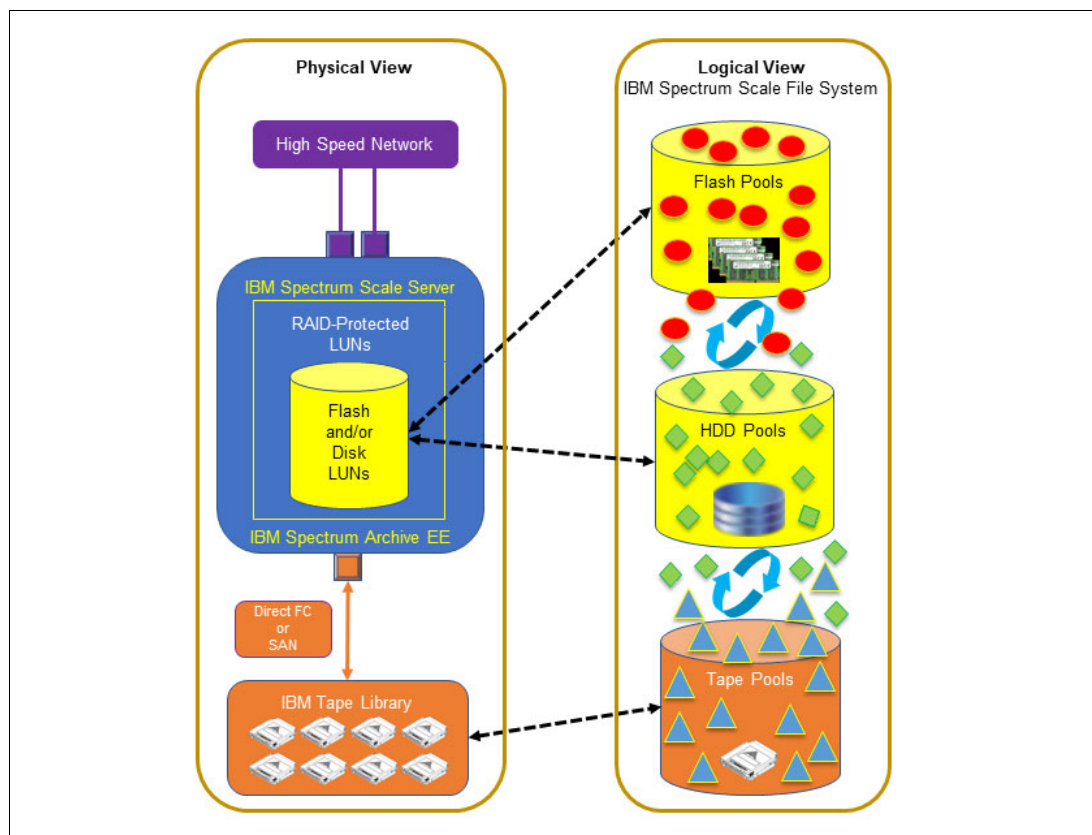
Physical View

High Speed Network

IBM Spectrum Scale Server

RAID-Protected LUNs

Flash and/or Disk LUNs

IBM Spectrum Archive EE

Direct FC or SAN

IBM Tape Library

Logical View
IBM Spectrum Scale File System

Flash Pools

HDD Pools

Tape Pools